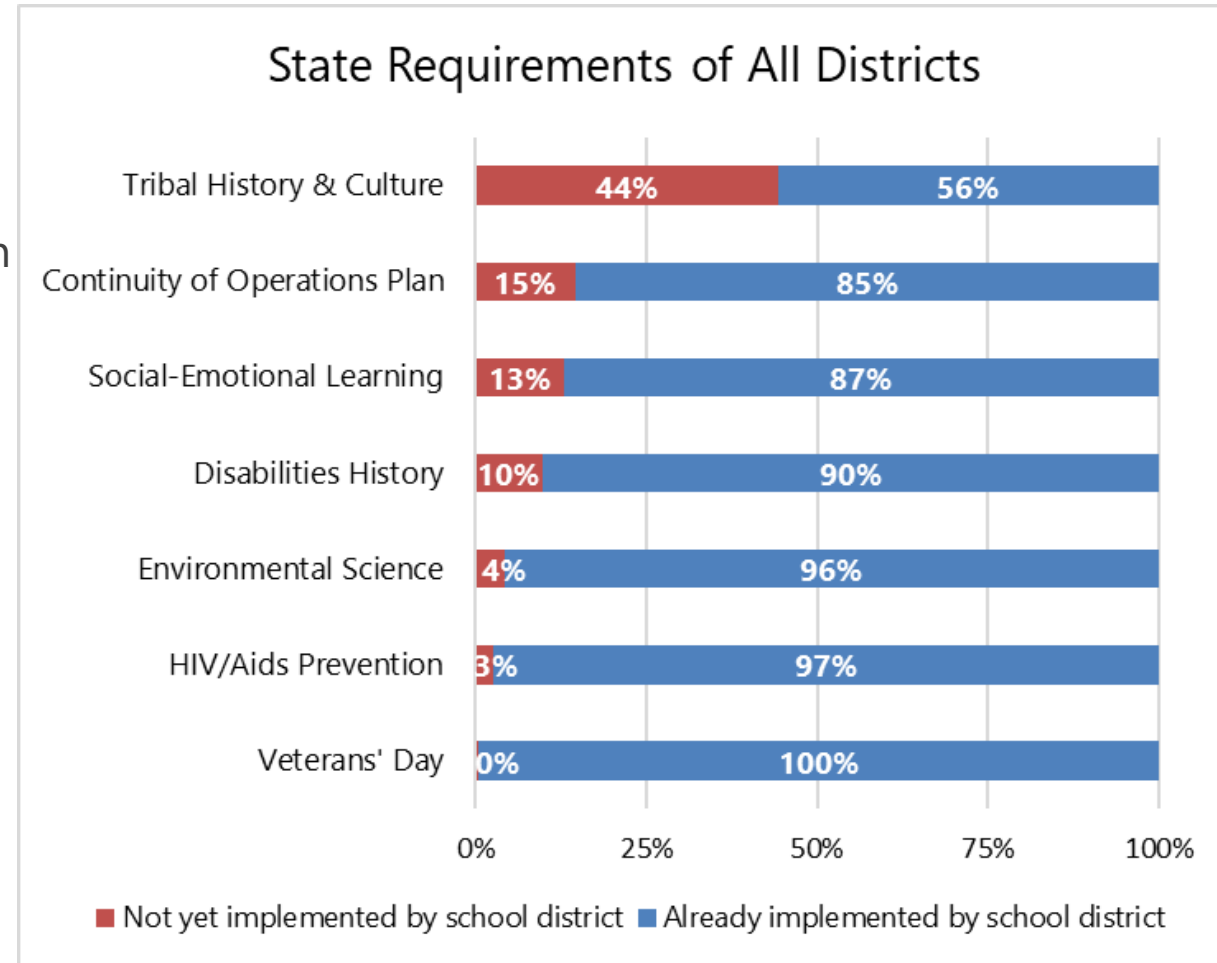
n

State Requirements of All Districts

Tribal History & Culture 44% 56%

Continuity of Operations Plan 15% 85%

Social-Emotional Learning 13% 87%

Disabilities History 10% 90%

Environmental Science 4% 96%

HIV/Aids Prevention 3% 97%

Veterans' Day 0% 100%

0% 25% 50% 75% 100%

Not yet implemented by school district Already implemented by school district